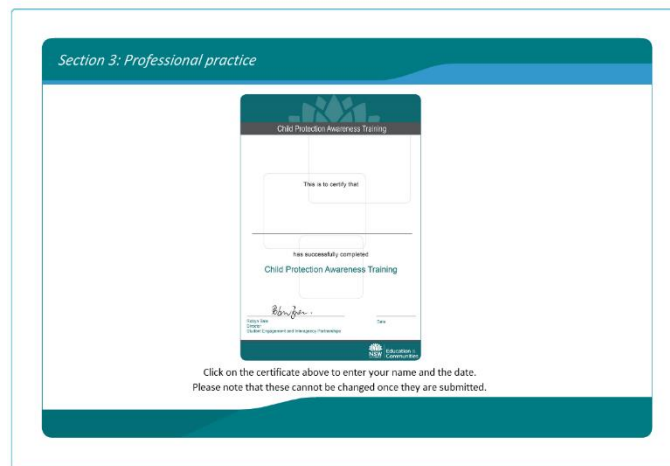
Section 3: Professional practice

Child Protection Awareness Training

This is to certify that

has successfully completed

Child Protection Awareness Training

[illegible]
Director
Student Engagement and Interagency Partnerships

Date

NSW Education & Communities

Click on the certificate above to enter your name and the date.
Please note that these cannot be changed once they are submitted.